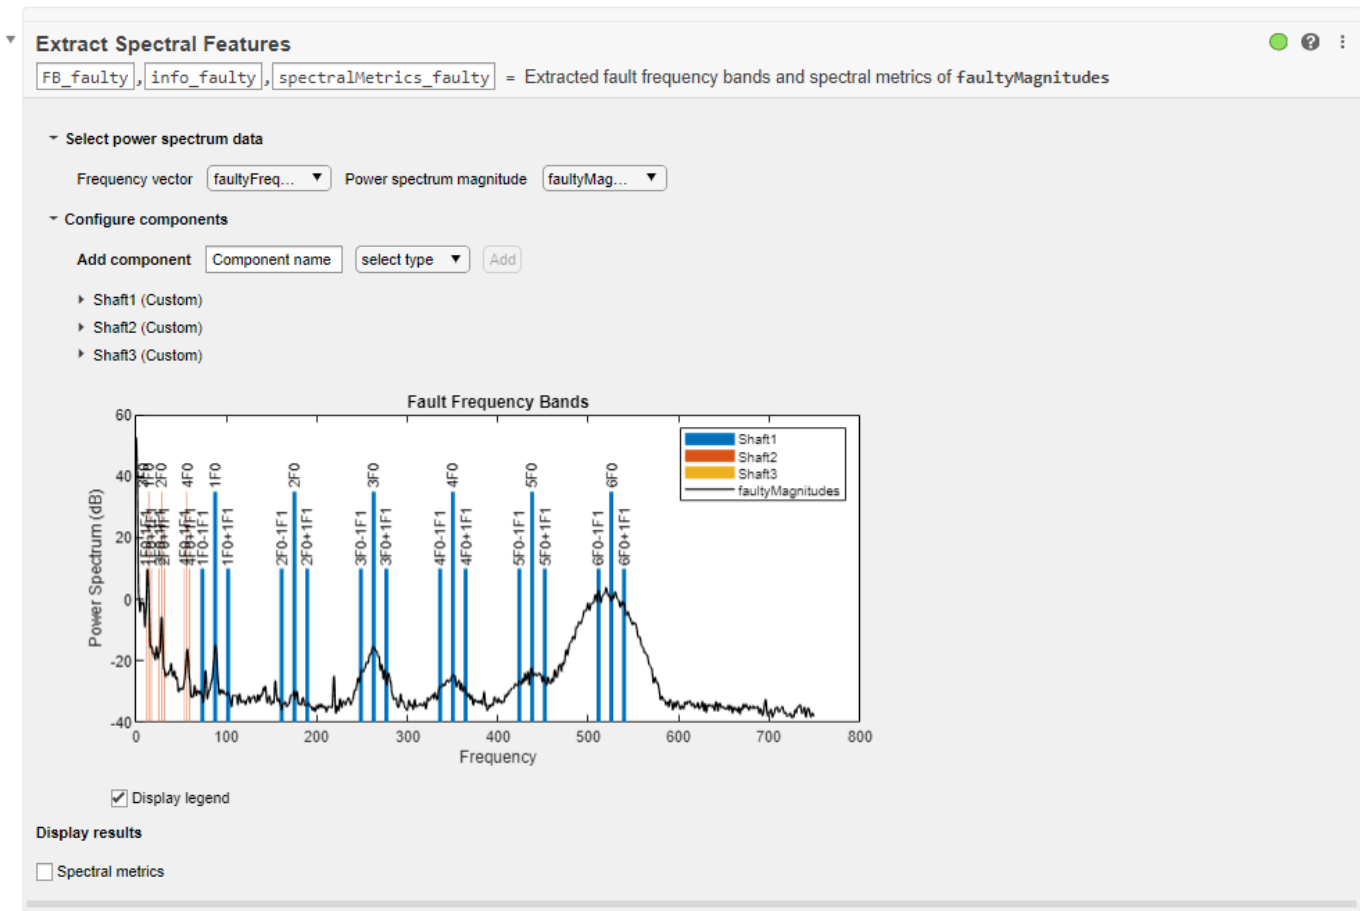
Extract Spectral Features

FB_faulty, info_faulty, spectralMetrics_faulty = Extracted fault frequency bands and spectral metrics of faultyMagnitudes

Select power spectrum data

Frequency vector faultyFreq... Power spectrum magnitude faultyMag...

Configure components

Add component Component name select type Add

Shaft1 (Custom)
Shaft2 (Custom)
Shaft3 (Custom)

Fault Frequency Bands

Shaft1
Shaft2
Shaft3
faultyMagnitudes

1F0 2F0 3F0 4F0 5F0 6F0 1F0-1F1 1F0+1F1 2F0-1F1 2F0+1F1 3F0-1F1 3F0+1F1 4F0-1F1 4F0+1F1 5F0-1F1 5F0+1F1 6F0-1F1 6F0+1F1

Power Spectrum (dB)

60 40 20 0 -20 -40

0 100 200 300 400 500 600 700 800

Frequency

Display legend

Display results

Spectral metrics